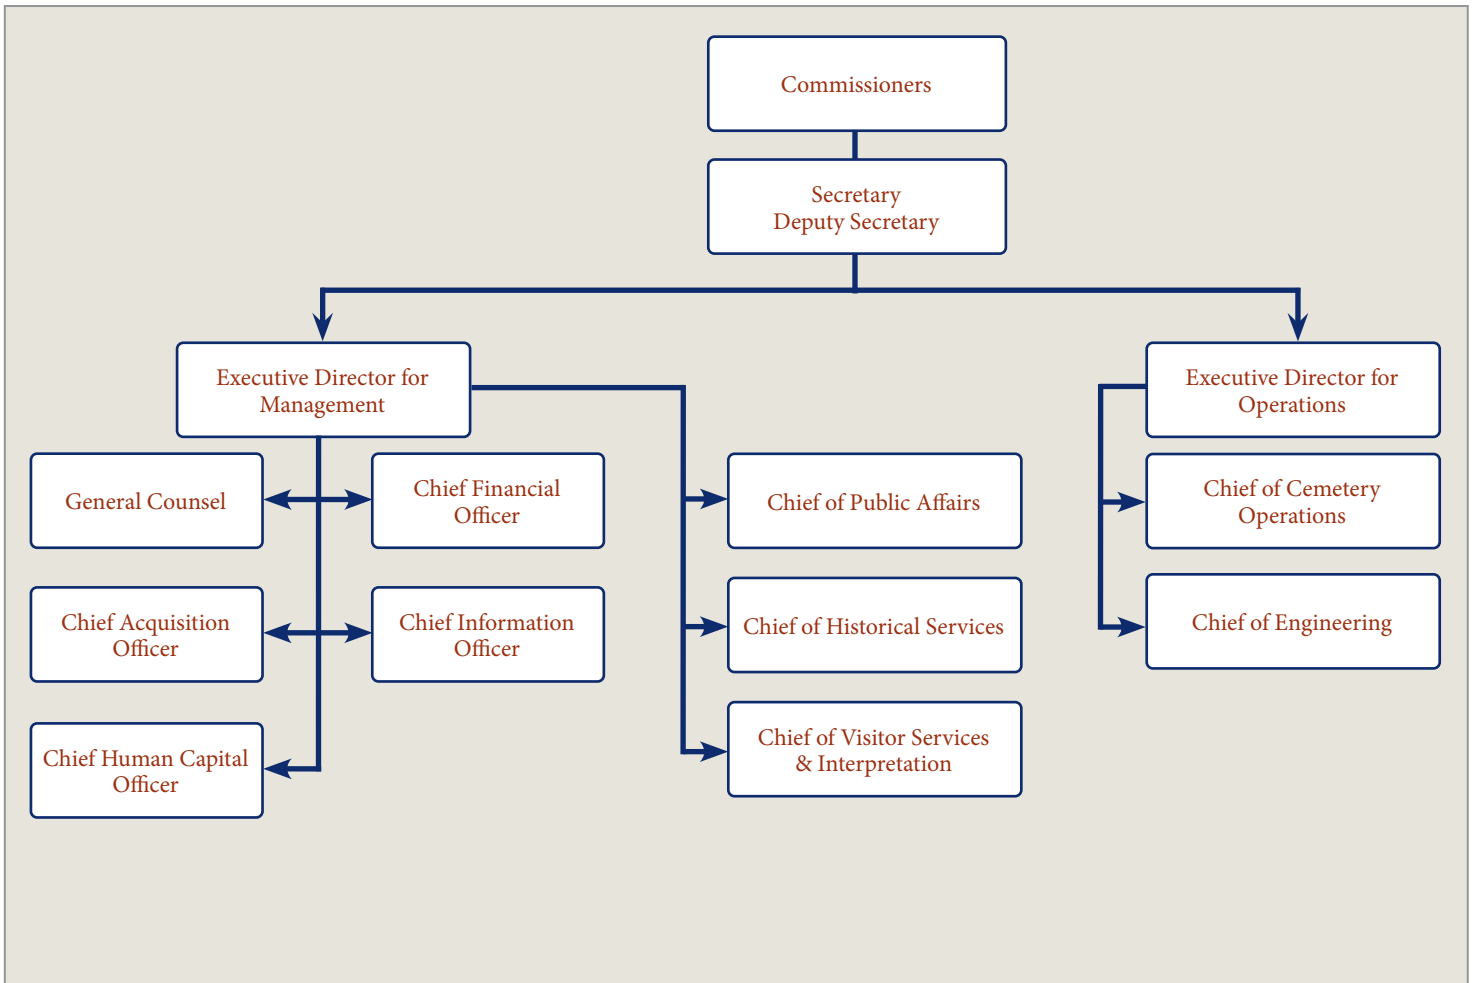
Commissioners

Secretary
Deputy Secretary

Executive Director for Management

Executive Director for Operations

General Counsel

Chief Financial Officer

Chief of Public Affairs

Chief of Cemetery Operations

Chief Acquisition Officer

Chief Information Officer

Chief of Historical Services

Chief of Engineering

Chief Human Capital Officer

Chief of Visitor Services & Interpretation